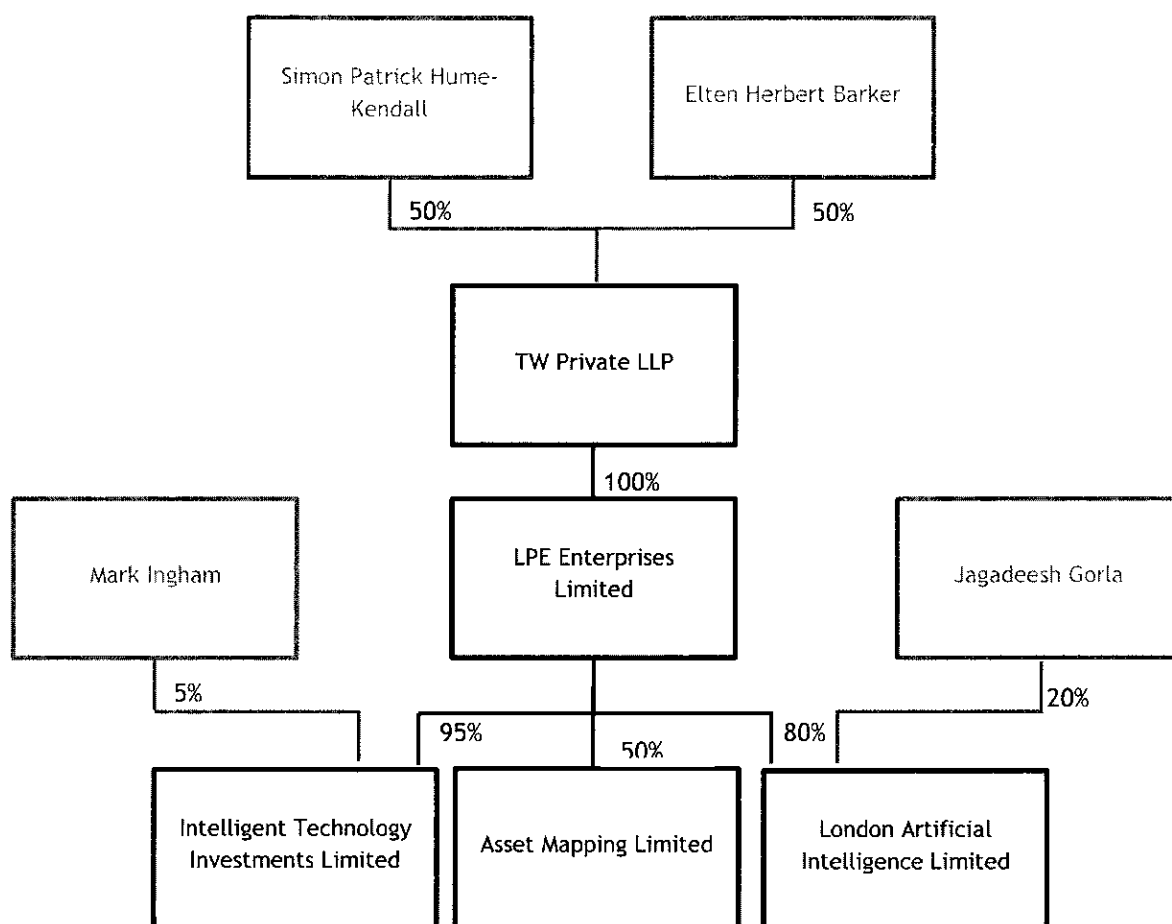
Simon Patrick Hume-Kendall

Elten Herbert Barker

50%

50%

TW Private LLP

100%

Mark Ingham

LPE Enterprises Limited

Jagadeesh Gorla

5%

20%

95%

50%

80%

Intelligent Technology Investments Limited

Asset Mapping Limited

London Artificial Intelligence Limited